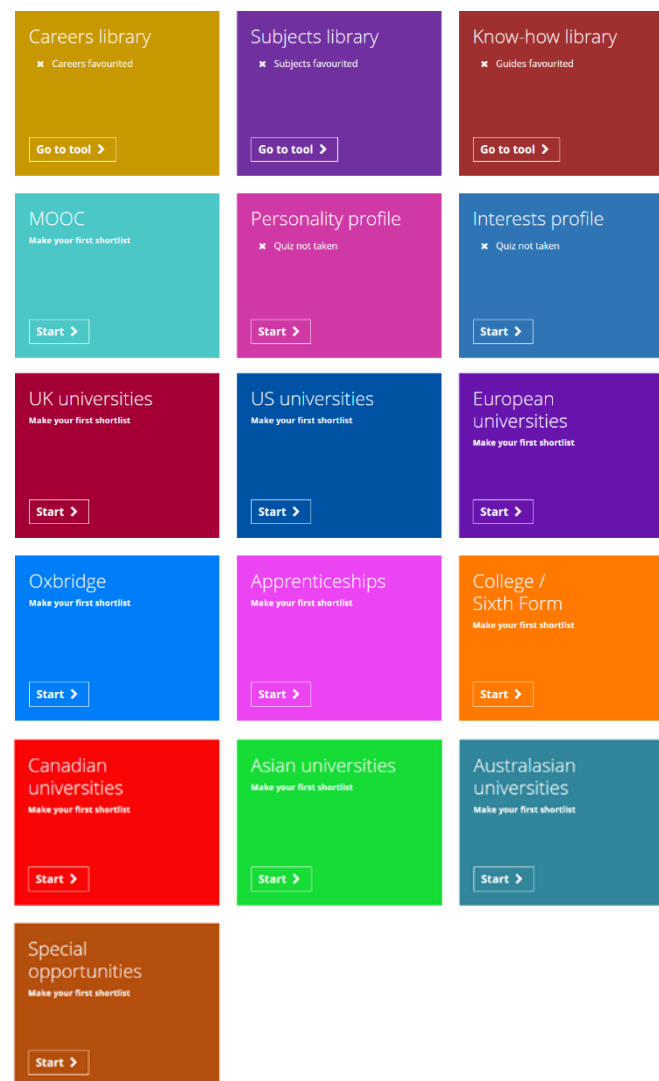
Careers library

✖ Careers favourited

Go to tool >

Subjects library

✖ Subjects favourited

Go to tool >

Know-how library

✖ Guides favourited

Go to tool >

MOOC

Make your first shortlist

Start >

Personality profile

✖ Quiz not taken

Start >

Interests profile

✖ Quiz not taken

Start >

UK universities

Make your first shortlist

Start >

US universities

Make your first shortlist

Start >

European universities

Make your first shortlist

Start >

Oxbridge

Make your first shortlist

Start >

Apprenticeships

Make your first shortlist

Start >

College / Sixth Form

Make your first shortlist

Start >

Canadian universities

Make your first shortlist

Start >

Asian universities

Make your first shortlist

Start >

Australasian universities

Make your first shortlist

Start >

Special opportunities

Make your first shortlist

Start >